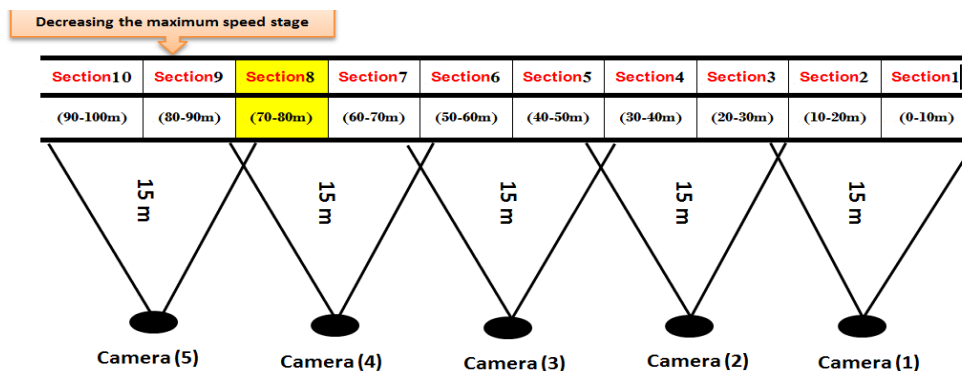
Decreasing the maximum speed stage

| Section10 | Section9 | Section8 | Section7 | Section6 | Section5 | Section4 | Section3 | Section2 | Section1 |
|---|---|---|---|---|---|---|---|---|---|
| (90-100m) | (80-90m) | (70-80m) | (60-70m) | (50-60m) | (40-50m) | (30-40m) | (20-30m) | (10-20m) | (0-10m) |

15 m

15 m

15 m

15 m

15 m

Camera (5)

Camera (4)

Camera (3)

Camera (2)

Camera (1)